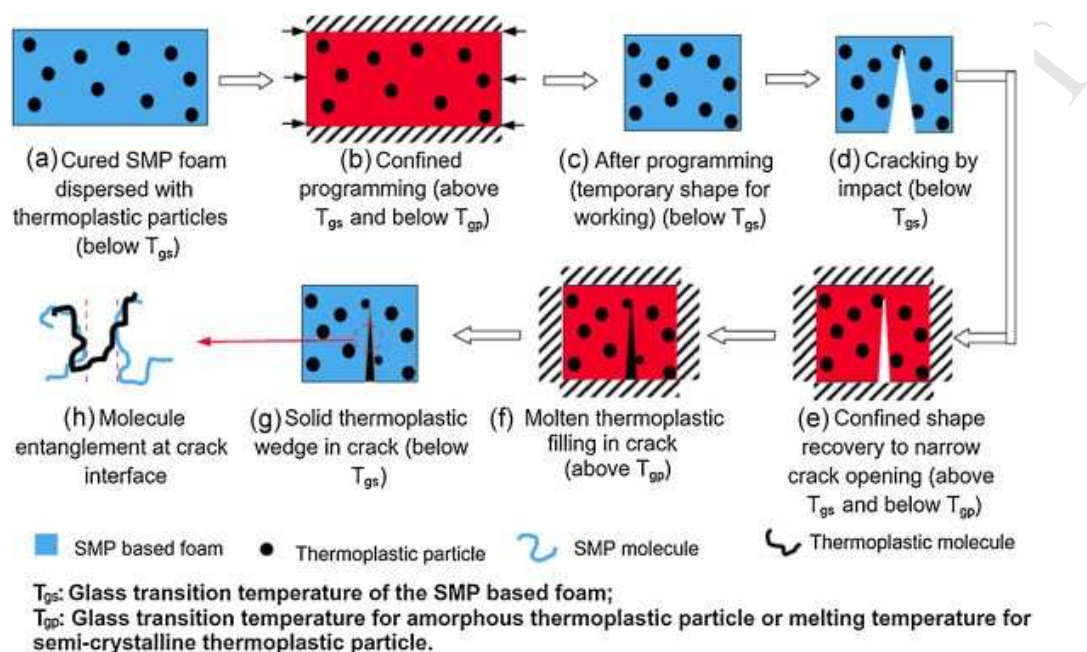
(a) Cured SMP foam dispersed with thermoplastic particles (below $T_{gs}$)

(b) Confined programming (above $T_{gs}$ and below $T_{gp}$)

(c) After programming (temporary shape for working) (below $T_{gs}$)

(d) Cracking by impact (below $T_{gs}$)

(h) Molecule entanglement at crack interface

(g) Solid thermoplastic wedge in crack (below $T_{gs}$)

(f) Molten thermoplastic filling in crack (above $T_{gp}$)

(e) Confined shape recovery to narrow crack opening (above $T_{gs}$ and below $T_{gp}$)

SMP based foam Thermoplastic particle SMP molecule Thermoplastic molecule

$T_{gs}$: Glass transition temperature of the SMP based foam;
$T_{gp}$: Glass transition temperature for amorphous thermoplastic particle or melting temperature for semi-crystalline thermoplastic particle.